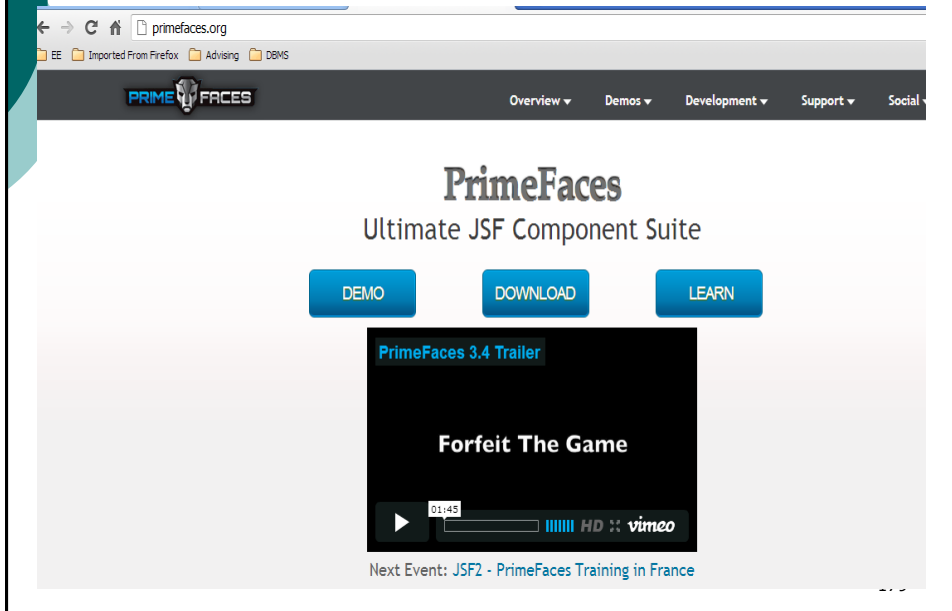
primefaces.org

EE Imported From Firefox Advising DBMS

PRIME FACES

Overview ▾ Demos ▾ Development ▾ Support ▾ Social ▾

PrimeFaces

Ultimate JSF Component Suite

DEMO DOWNLOAD LEARN

PrimeFaces 3.4 Trailer

Forfeit The Game

01:45

HD vimeo

Next Event: JSF2 - PrimeFaces Training in France

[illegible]